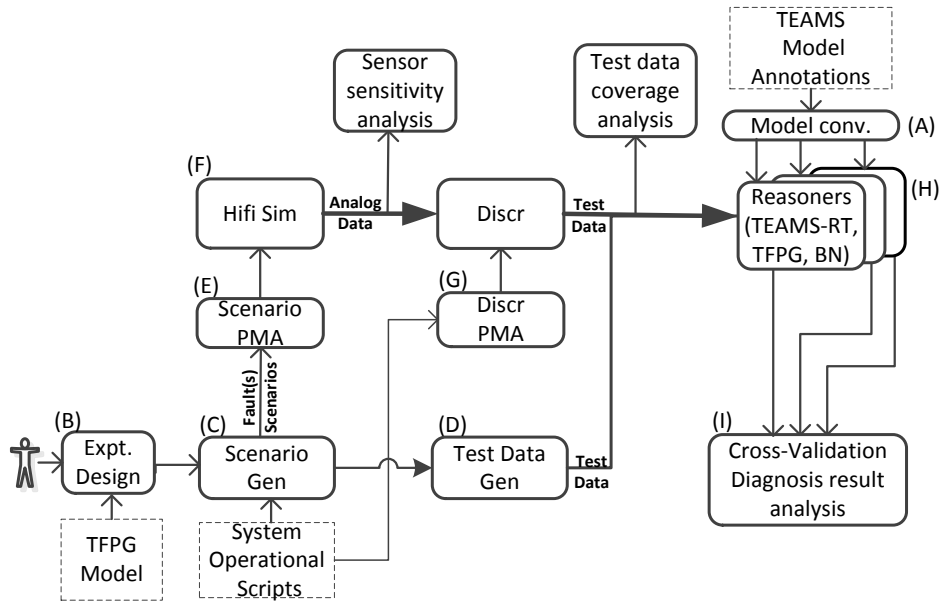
TEAMS Model Annotations

Sensor sensitivity analysis

Test data coverage analysis

Model conv.

(A)

(F)

Hifi Sim

Analog Data

Discr

Test Data

Reasoners (TEAMS-RT, TFPG, BN)

(H)

(E)

Scenario PMA

(G)

Discr PMA

Fault(s) Scenarios

(B)

Expt. Design

(C)

Scenario Gen

(D)

Test Data Gen

Test Data

(I)

Cross-Validation Diagnosis result analysis

TFPG Model

System Operational Scripts